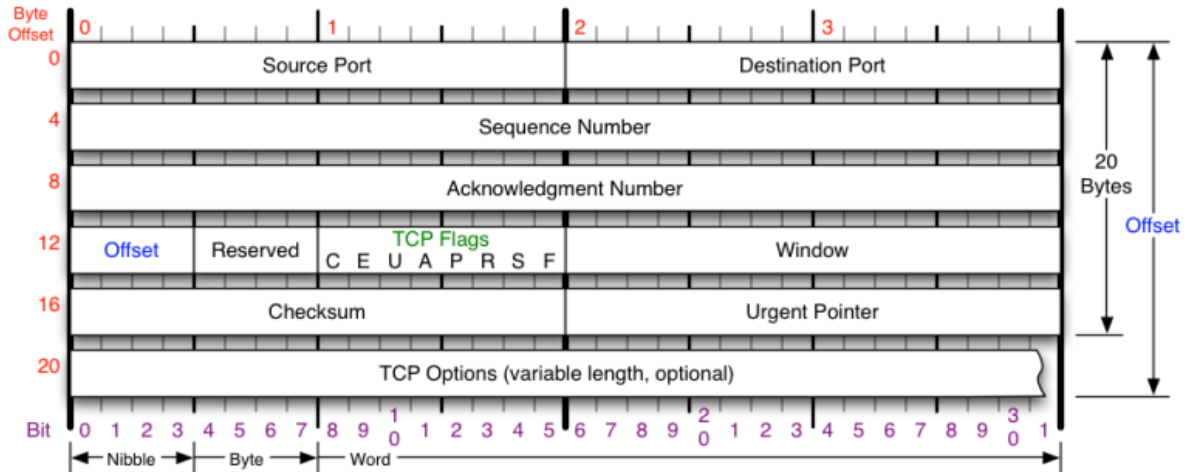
Byte Offset

0 1 2 3

0 Source Port | Destination Port

4 Sequence Number

8 Acknowledgment Number

12 Offset | Reserved | TCP Flags C E U A P R S F | Window

16 Checksum | Urgent Pointer

20 TCP Options (variable length, optional)

20 Bytes

Offset

Bit 0 1 2 3 4 5 6 7 8 9 1 0 1 2 3 4 5 6 7 8 9 2 0 1 2 3 4 5 6 7 8 9 3 0 1

Nibble Byte Word